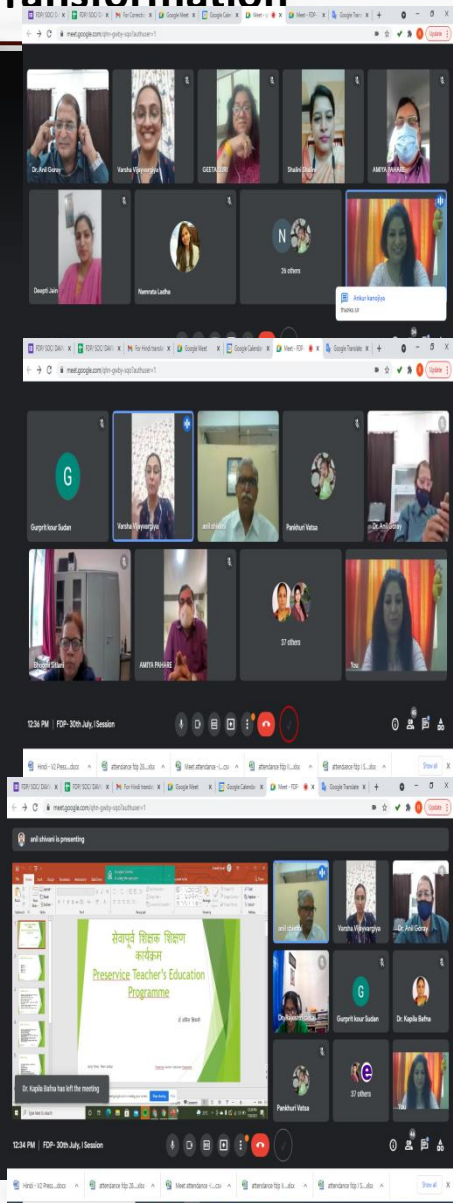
ransformation

FDP/ SOC/ DAVV | FDP/ SOC/ D | For Correcti | Google Meet | Google Calen | Meet - FDP | Google Tran

meet.google.com/qhn-gwby-xqo?authuser=1

Update

Dr. Anil Goray

Varsha Vijayvargiya

GEETA SOM

Shalini Bhalla

AMIYA PAHARE

Deepti Jain

Namrata Ladha

26 others

Ankur kanojiya
thanks sir

FDP/ SOC/ DAVV | FDP/ SOC/ DAVV | For Hindi transcr | Google Meet | Google Calenda | Meet - FDP | Google Translate

meet.google.com/qhn-gwby-xqo?authuser=1

Update

Gurpritkour Sudan

Varsha Vijayvargiya

anil shivani

Pankhuri Vatsa

Dr. Anil Goray

Bhoomi Sitlani

AMIYA PAHARE

37 others

You

12:34 PM | FDP- 30th July, I Session

Hindi - VJ Press....docx | attendance fdp 26....xlsx | Meet attendance -...csv | attendance fdp 29....xlsx | attendance fdp I S....xlsx | Show all

FDP/ SOC/ DAVV | FDP/ SOC/ DAVV | For Hindi transcr | Google Meet | Google Calenda | Meet - FDP | Google Translate

meet.google.com/qhn-gwby-xqo?authuser=1

anil shivani is presenting

सेवापूर्व शिक्षक शिक्षण कार्यक्रम
Preservice Teacher's Education Programme

डॉ. अनिल शिवानी

anil shivani

Varsha Vijayvargiya

Dr. Anil Goray

Dr. Rajendra Bhatt

Gurprit kour Sudan

Dr. Kapila Bafna

Dr. Kapila Bafna has left the meeting

Pankhuri Vatsa

37 others

You

12:34 PM | FDP- 30th July, I Session

Hindi - VJ Press....docx | attendance fdp 26....xlsx | Meet attendance -...csv | attendance fdp 29....xlsx | attendance fdp I S....xlsx | Show all